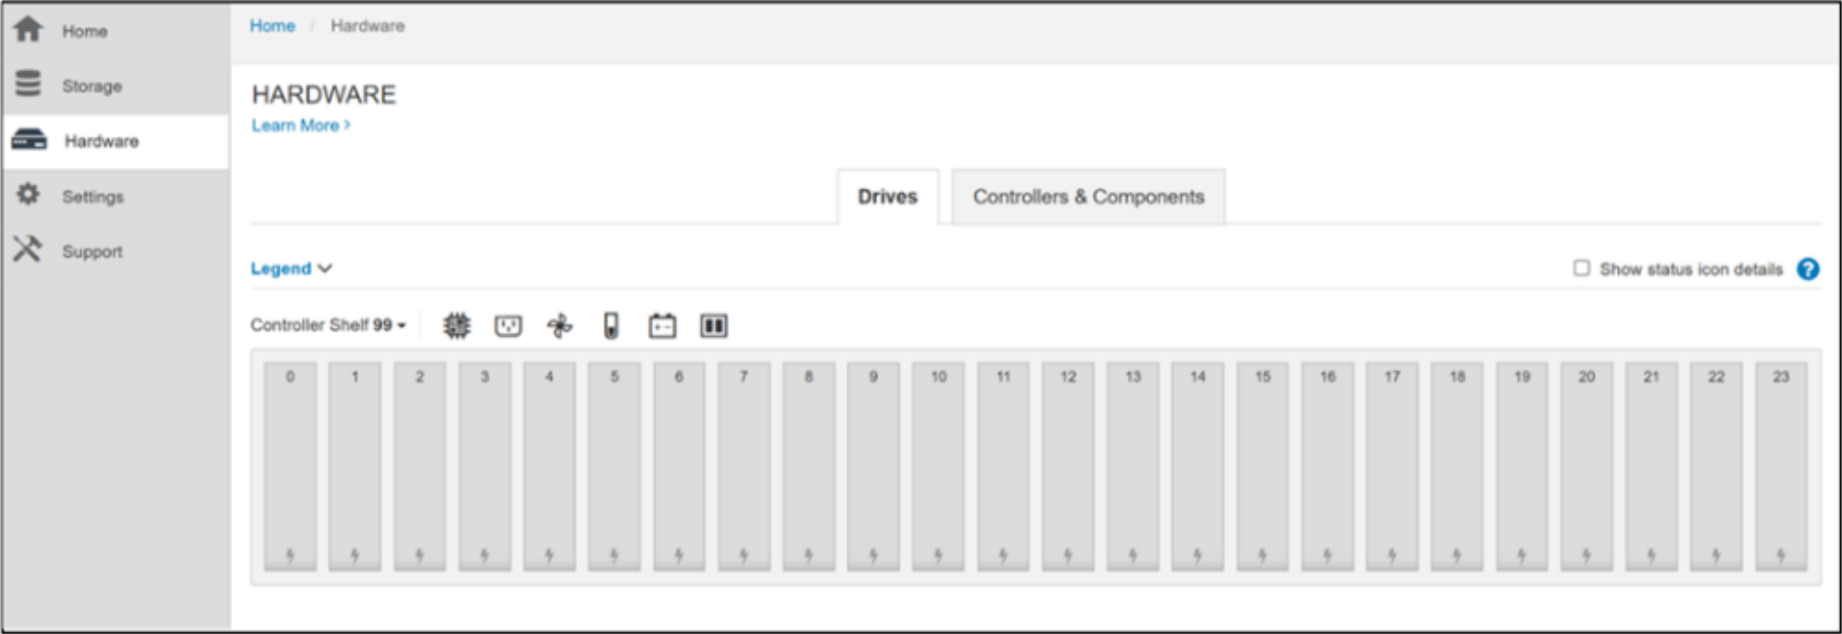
Home
Storage
Hardware
Settings
Support

Home / Hardware

HARDWARE
Learn More ›

Drives
Controllers & Components

Legend
Show status icon details
?

Controller Shelf 99

0 1 2 3 4 5 6 7 8 9 10 11 12 13 14 15 16 17 18 19 20 21 22 23